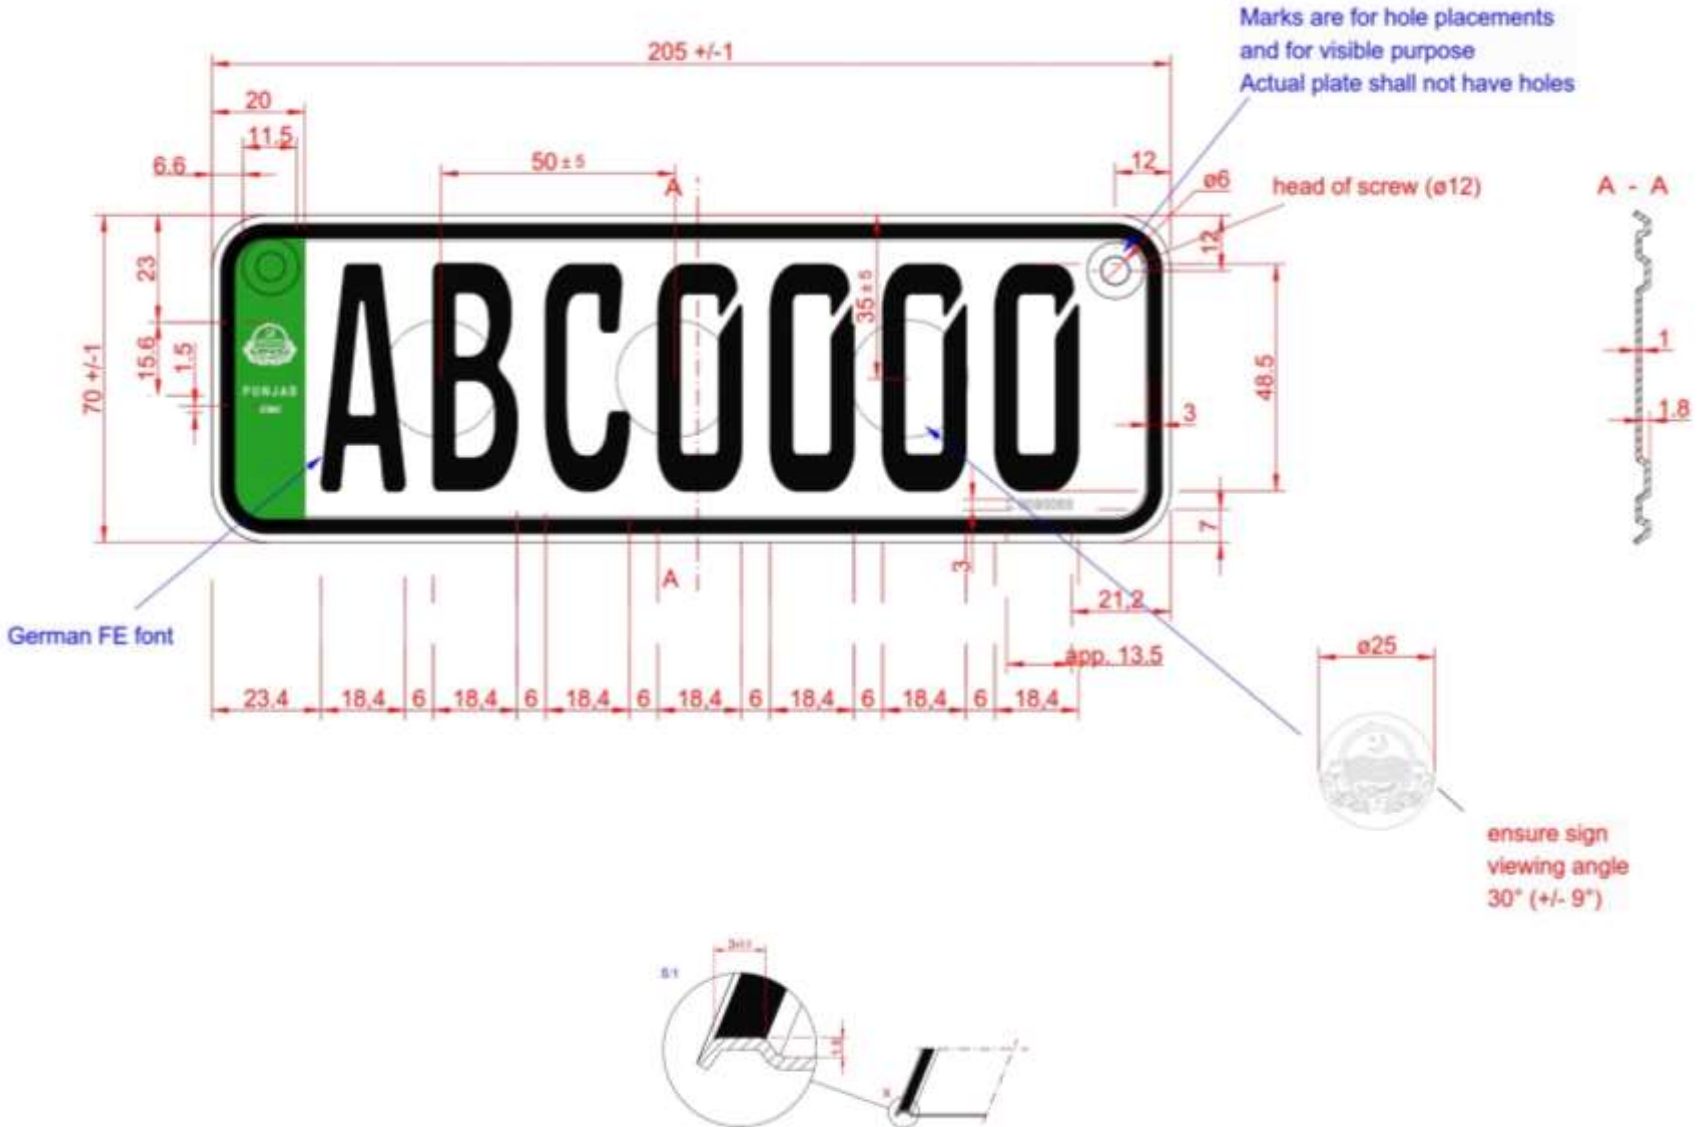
Marks are for hole placements
and for visible purpose
Actual plate shall not have holes

205 +/-1

20

11.5

6.6

50 ± 5

A

12

ø6

head of screw (ø12)

A - A

12

23

35 ± 5

70 +/-1

15.6

1.5

PUNJAB

ABC0000

48.5

3

1

1.8

7

3

A

21.2

German FE font

app. 13.5

ø25

23.4 18.4 6 18.4 6 18.4 6 18.4 6 18.4 6 18.4 6 18.4

ensure sign
viewing angle
30° (+/- 9°)

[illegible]

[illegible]